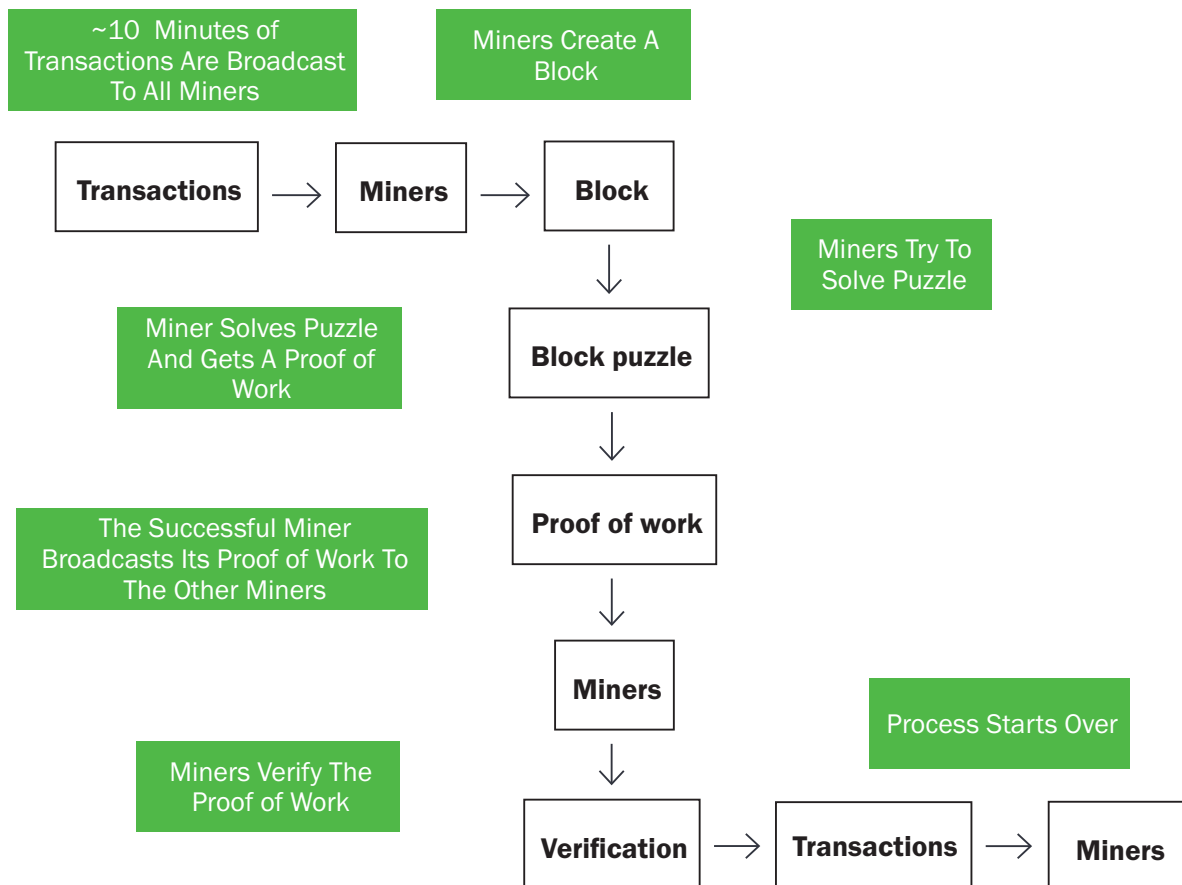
~10 Minutes of Transactions Are Broadcast To All Miners

Miners Create A Block

Transactions → Miners → Block

Miners Try To Solve Puzzle

Miner Solves Puzzle And Gets A Proof of Work

Block puzzle

The Successful Miner Broadcasts Its Proof of Work To The Other Miners

Proof of work

Miners

Process Starts Over

Miners Verify The Proof of Work

Verification → Transactions → Miners